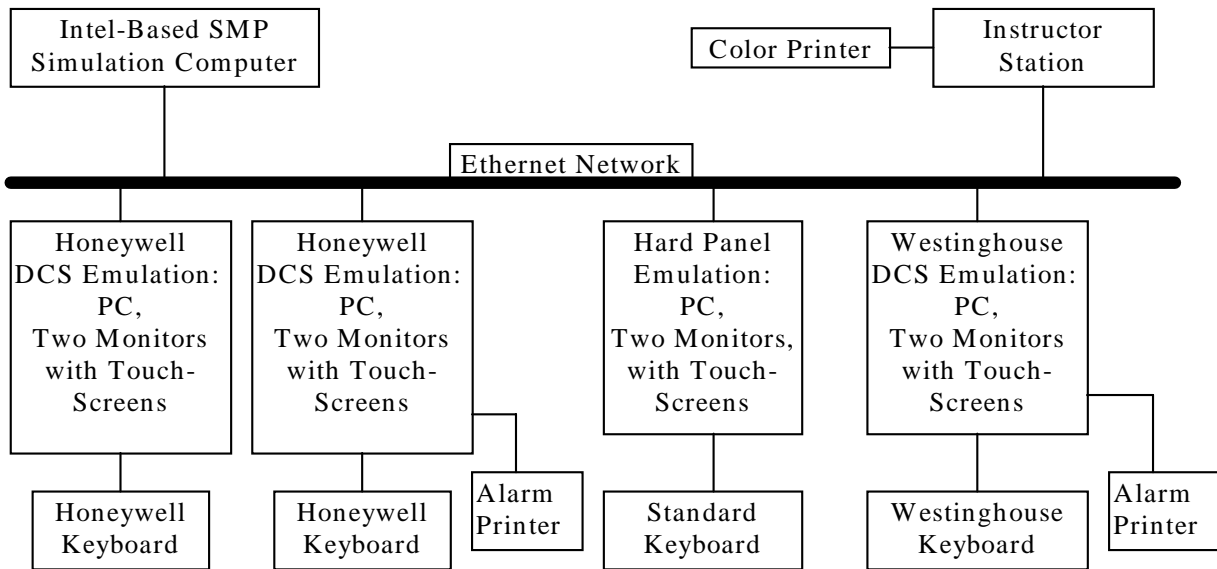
Intel-Based SMP Simulation Computer

Color Printer

Instructor Station

Ethernet Network

Honeywell DCS Emulation: PC, Two Monitors with Touch-Screens

Honeywell DCS Emulation: PC, Two Monitors with Touch-Screens

Hard Panel Emulation: PC, Two Monitors, with Touch-Screens

Westinghouse DCS Emulation: PC, Two Monitors with Touch-Screens

Honeywell Keyboard

Honeywell Keyboard

Alarm Printer

Standard Keyboard

Westinghouse Keyboard

Alarm Printer